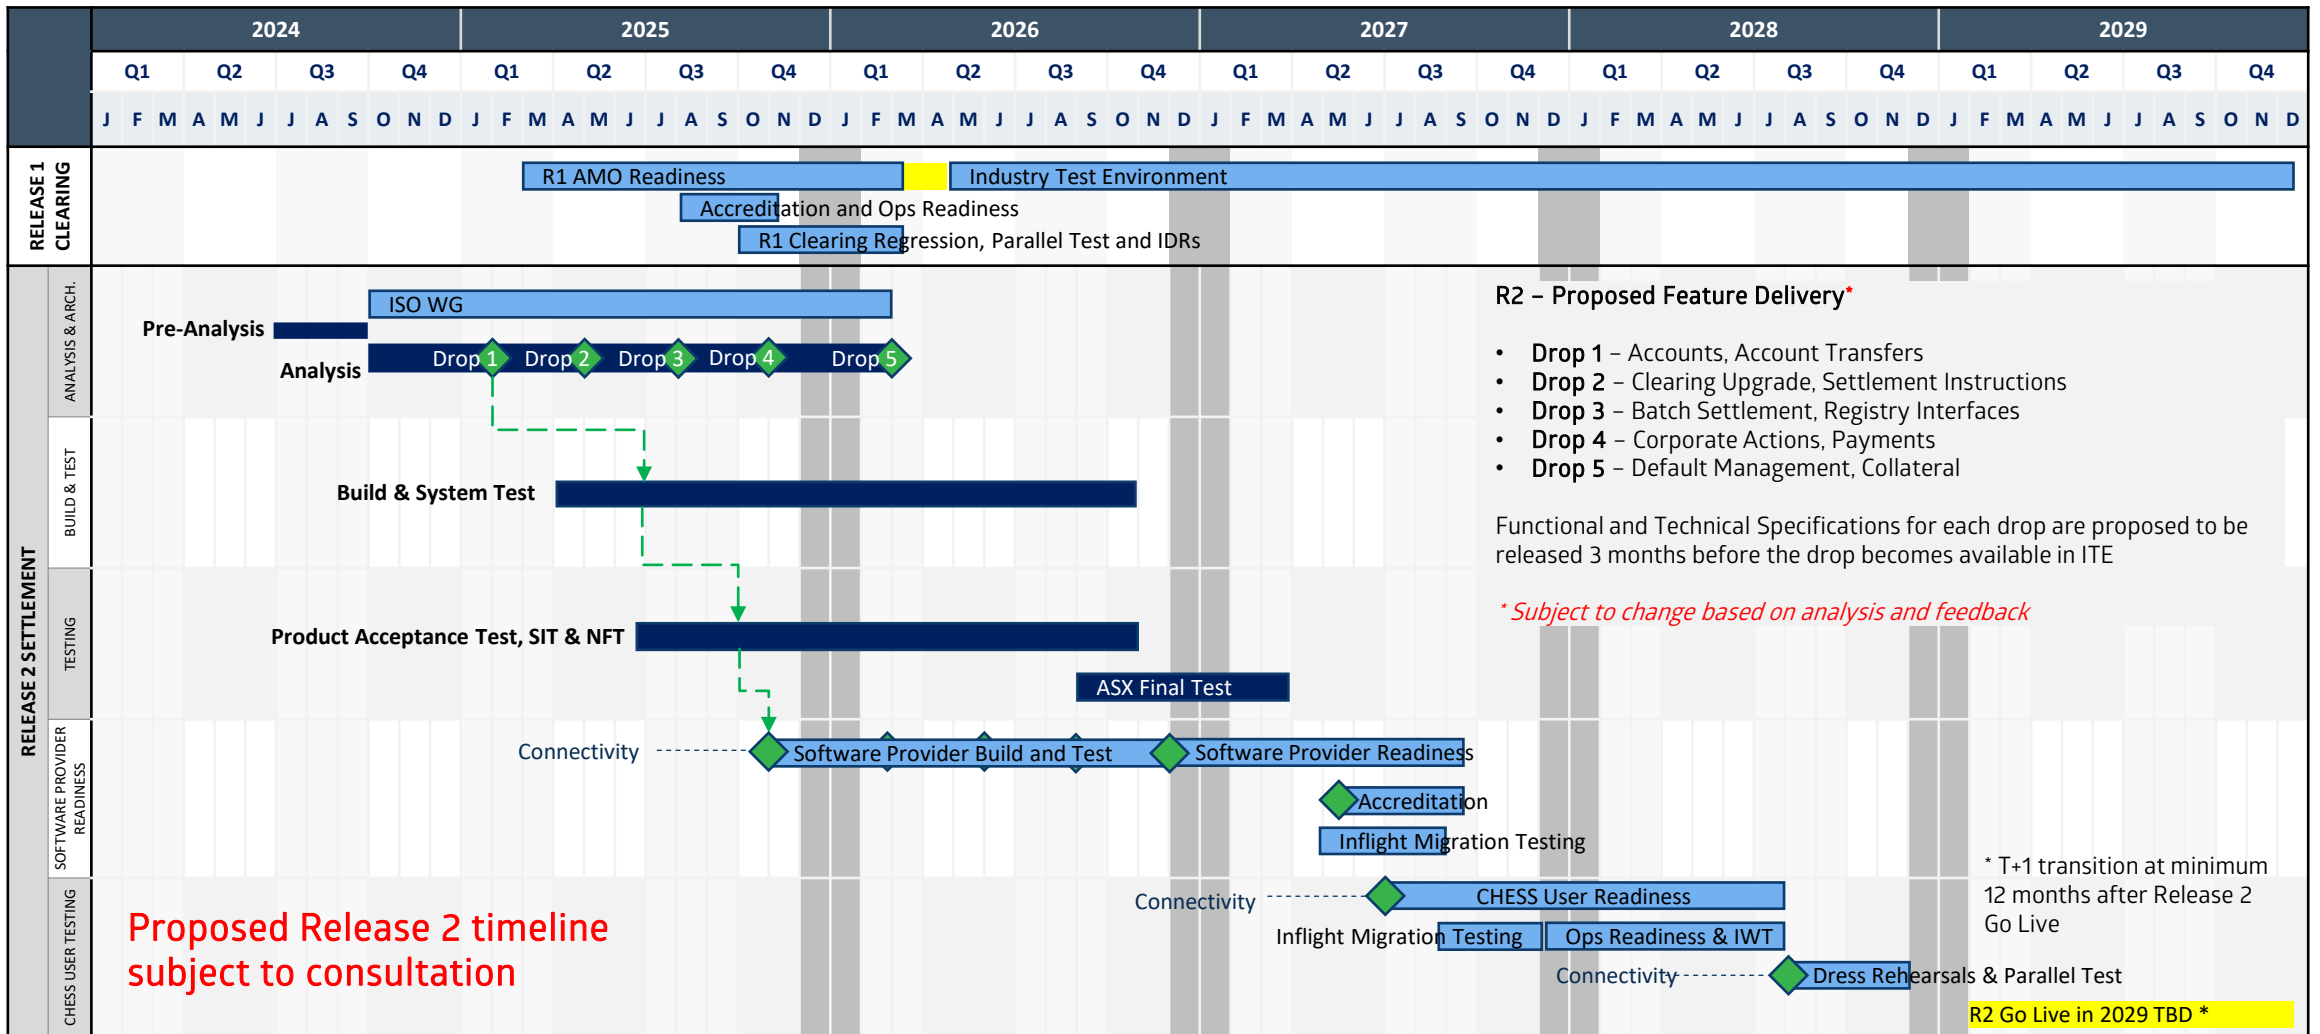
| | 2024 | 2025 | 2026 | 2027 | 2028 | 2029 |
|---|---|---|---|---|---|---|
| | Q1 Q2 Q3 Q4 | Q1 Q2 Q3 Q4 | Q1 Q2 Q3 Q4 | Q1 Q2 Q3 Q4 | Q1 Q2 Q3 Q4 | Q1 Q2 Q3 Q4 |
| | J F M A M J J A S O N D | J F M A M J J A S O N D | J F M A M J J A S O N D | J F M A M J J A S O N D | J F M A M J J A S O N D | J F M A M J J A S O N D |

RELEASE 1 CLEARING

R1 AMO Readiness

Industry Test Environment

Accreditation and Ops Readiness

R1 Clearing Regression, Parallel Test and IDRs

RELEASE 2 SETTLEMENT

ANALYSIS & ARCH.

ISO WG

Pre-Analysis

Analysis

Drop 1 Drop 2 Drop 3 Drop 4 Drop 5

BUILD & TEST

Build & System Test

TESTING

Product Acceptance Test, SIT & NFT

ASX Final Test

SOFTWARE PROVIDER READINESS

Connectivity

Software Provider Build and Test

Software Provider Readiness

Accreditation

Inflight Migration Testing

CHESS USER TESTING

Connectivity

CHESS User Readiness

Inflight Migration Testing

Ops Readiness & IWT

Connectivity

Dress Rehearsals & Parallel Test

R2 Go Live in 2029 TBD *

R2 – Proposed Feature Delivery*

• Drop 1 – Accounts, Account Transfers
• Drop 2 – Clearing Upgrade, Settlement Instructions
• Drop 3 – Batch Settlement, Registry Interfaces
• Drop 4 – Corporate Actions, Payments
• Drop 5 – Default Management, Collateral

Functional and Technical Specifications for each drop are proposed to be released 3 months before the drop becomes available in ITE

* Subject to change based on analysis and feedback

* T+1 transition at minimum 12 months after Release 2 Go Live

Proposed Release 2 timeline subject to consultation